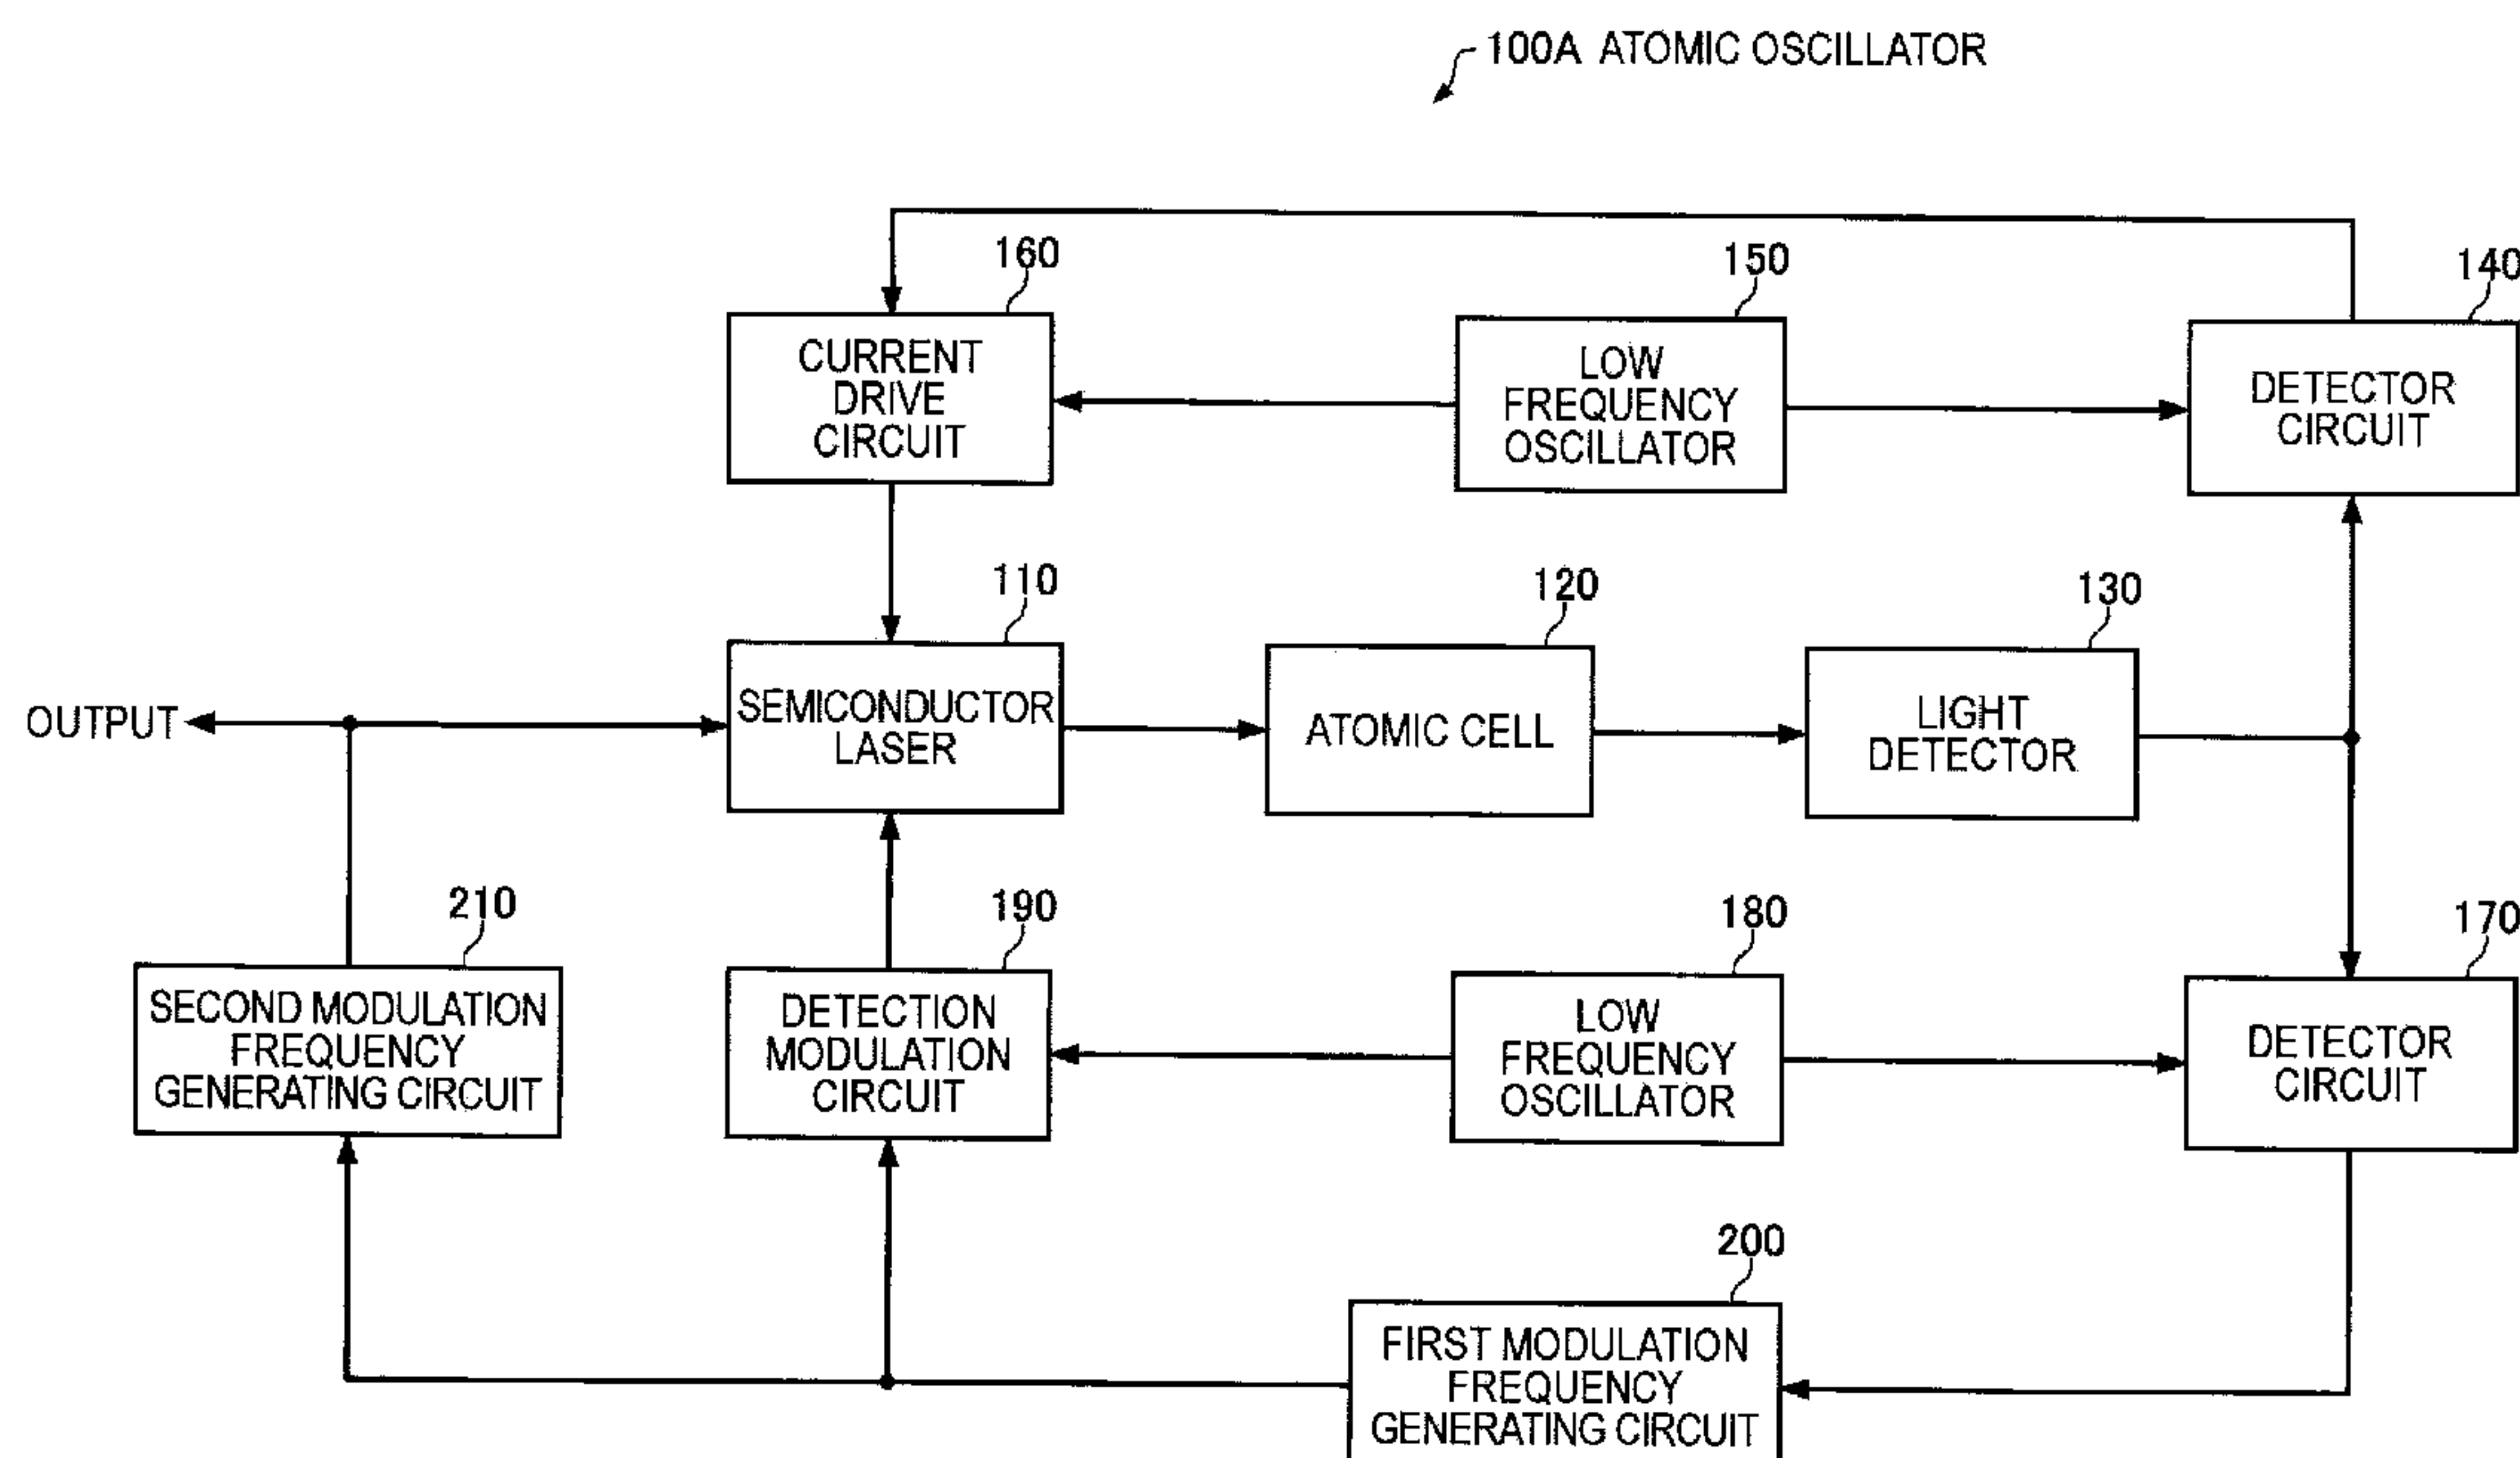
100A ATOMIC OSCILLATOR

160
CURRENT DRIVE CIRCUIT

150
LOW FREQUENCY OSCILLATOR

140
DETECTOR CIRCUIT

110
SEMICONDUCTOR LASER

120
ATOMIC CELL

130
LIGHT DETECTOR

OUTPUT

210
SECOND MODULATION FREQUENCY GENERATING CIRCUIT

190
DETECTION MODULATION CIRCUIT

180
LOW FREQUENCY OSCILLATOR

170
DETECTOR CIRCUIT

200
FIRST MODULATION FREQUENCY GENERATING CIRCUIT